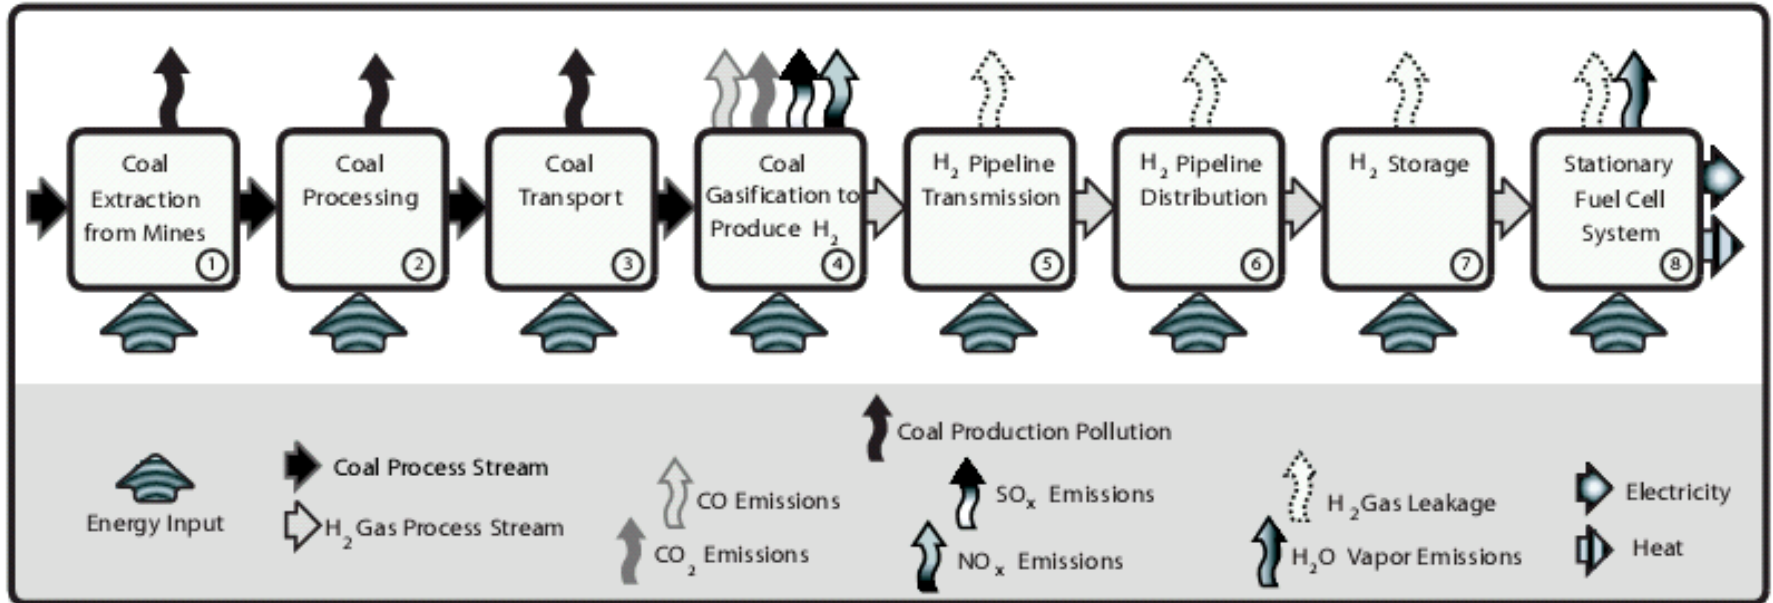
Coal Extraction from Mines ①

Coal Processing ②

Coal Transport ③

Coal Gasification to Produce $H_2$ ④

$H_2$ Pipeline Transmission ⑤

$H_2$ Pipeline Distribution ⑥

$H_2$ Storage ⑦

Stationary Fuel Cell System ⑧

Energy Input

Coal Process Stream

$H_2$ Gas Process Stream

CO Emissions

$CO_2$ Emissions

Coal Production Pollution

$SO_x$ Emissions

$NO_x$ Emissions

$H_2$ Gas Leakage

$H_2O$ Vapor Emissions

Electricity

Heat